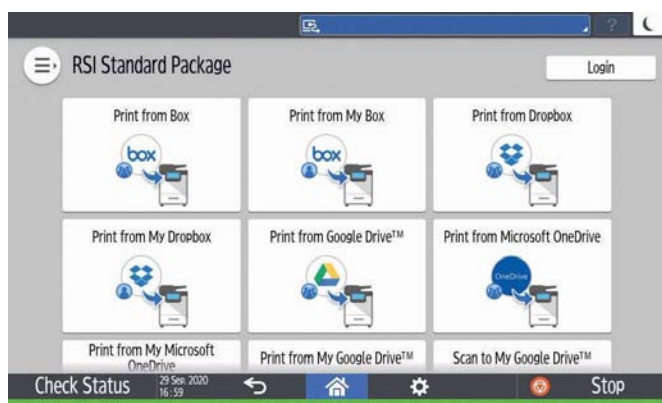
RSI Standard Package

Login

Print from Box

box

Print from My Box

box

Print from Dropbox

Print from My Dropbox

Print from Google Drive™

Print from Microsoft OneDrive

OneDrive

Print from My Microsoft OneDrive

Print from My Google Drive™

Scan to My Google Drive™

Check Status

29 Sep. 2020
16:59

Stop